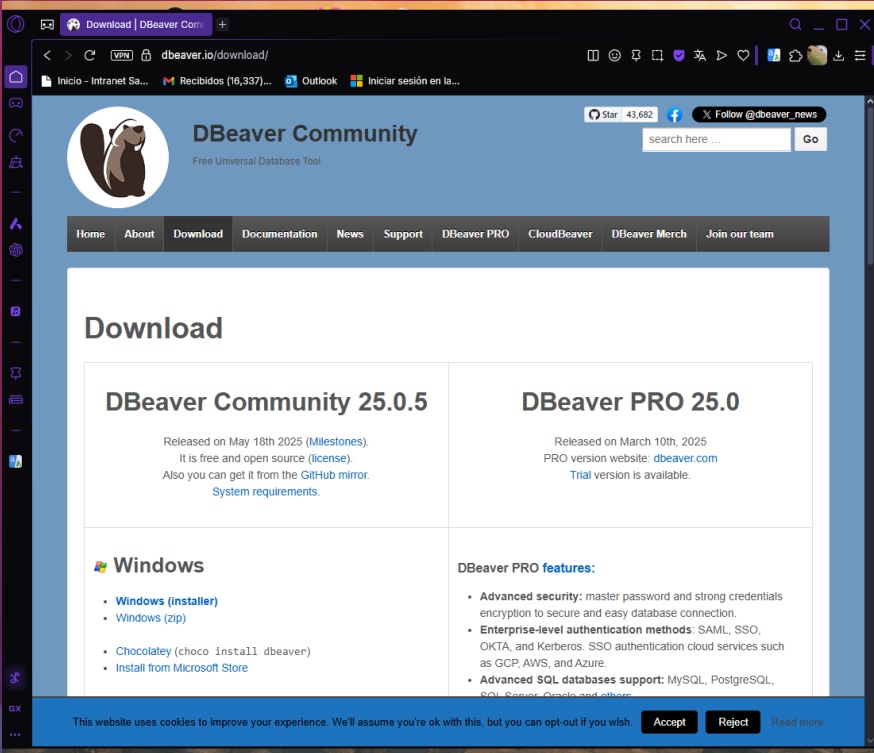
Download | DBeaver Comm

VPN dbeaver.io/download/

Inicio - Intranet Sa... Recibidos (16,337)... Outlook Iniciar sesión en la...

Star 43,682 Follow @dbeaver_news

search here ... Go

DBeaver Community

Free Universal Database Tool

Home About Download Documentation News Support DBeaver PRO CloudBeaver DBeaver Merch Join our team

Download

| DBeaver Community 25.0.5 | DBeaver PRO 25.0 |
|---|---|
| Released on May 18th 2025 (Milestones). It is free and open source (license). Also you can get it from the GitHub mirror. System requirements. | Released on March 10th, 2025 PRO version website: dbeaver.com Trial version is available. |

Windows

- Windows (installer)
- Windows (zip)

- Chocolatey (choco install dbeaver)
- Install from Microsoft Store

DBeaver PRO features:

- Advanced security: master password and strong credentials encryption to secure and easy database connection.
- Enterprise-level authentication methods: SAML, SSO, OKTA, and Kerberos. SSO authentication cloud services such as GCP, AWS, and Azure.
- Advanced SQL databases support: MySQL, PostgreSQL, SQL Server, Oracle and others

This website uses cookies to improve your experience. We'll assume you're ok with this, but you can opt-out if you wish. Accept Reject Read more

GX